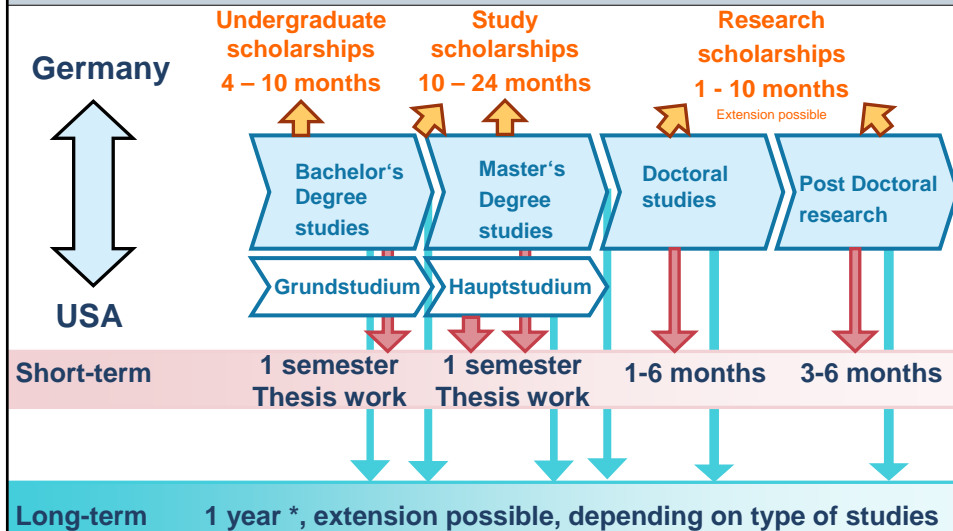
Undergraduate scholarships
4 – 10 months

Study scholarships
10 – 24 months

Research scholarships
1 - 10 months
Extension possible

Germany

USA

Bachelor's Degree studies

Master's Degree studies

Doctoral studies

Post Doctoral research

Grundstudium

Hauptstudium

Short-term

1 semester
Thesis work

1 semester
Thesis work

1-6 months

3-6 months

Long-term 1 year *, extension possible, depending on type of studies